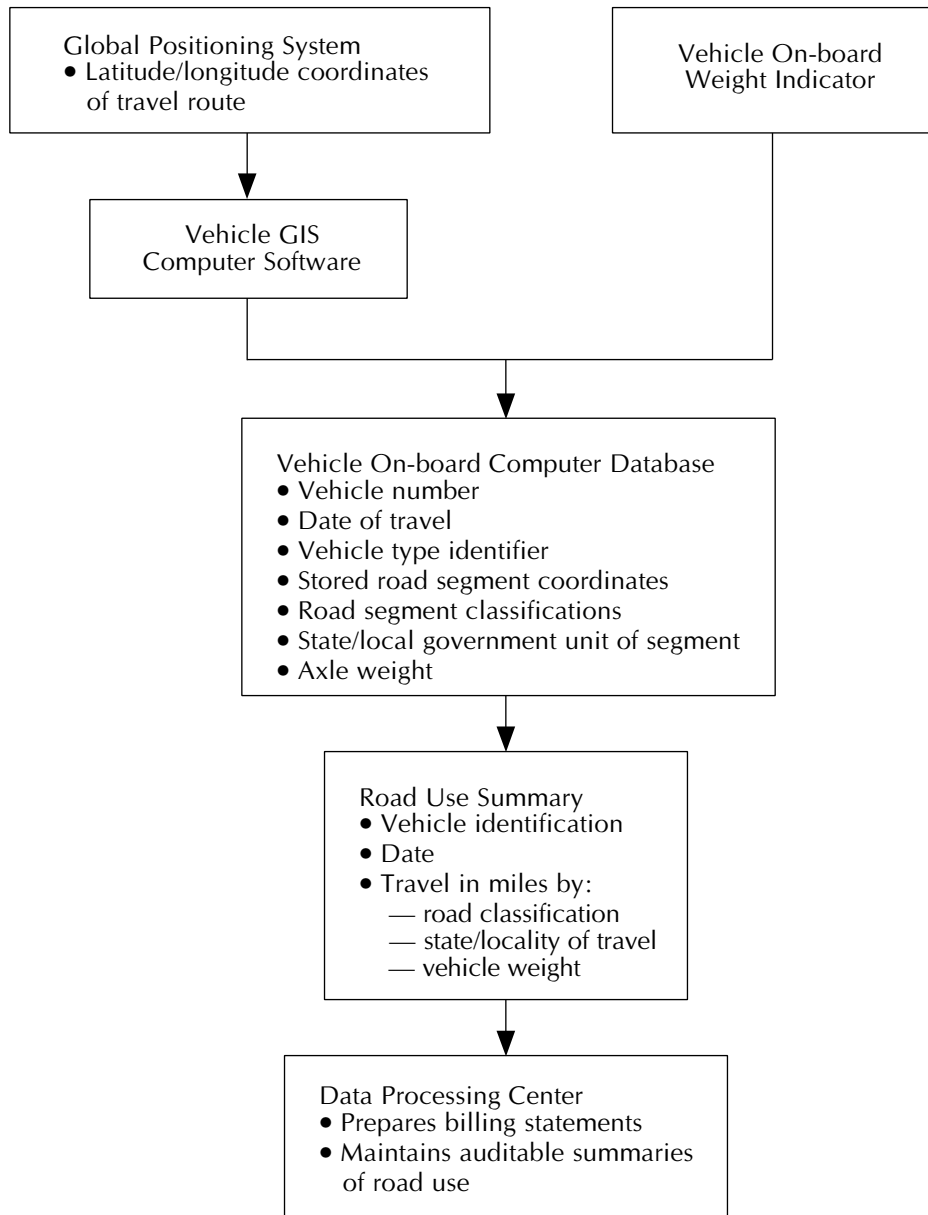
Global Positioning System
• Latitude/longitude coordinates of travel route

Vehicle On-board Weight Indicator

Vehicle GIS Computer Software

Vehicle On-board Computer Database
• Vehicle number
• Date of travel
• Vehicle type identifier
• Stored road segment coordinates
• Road segment classifications
• State/local government unit of segment
• Axle weight

Road Use Summary
• Vehicle identification
• Date
• Travel in miles by:
— road classification
— state/locality of travel
— vehicle weight

Data Processing Center
• Prepares billing statements
• Maintains auditable summaries of road use